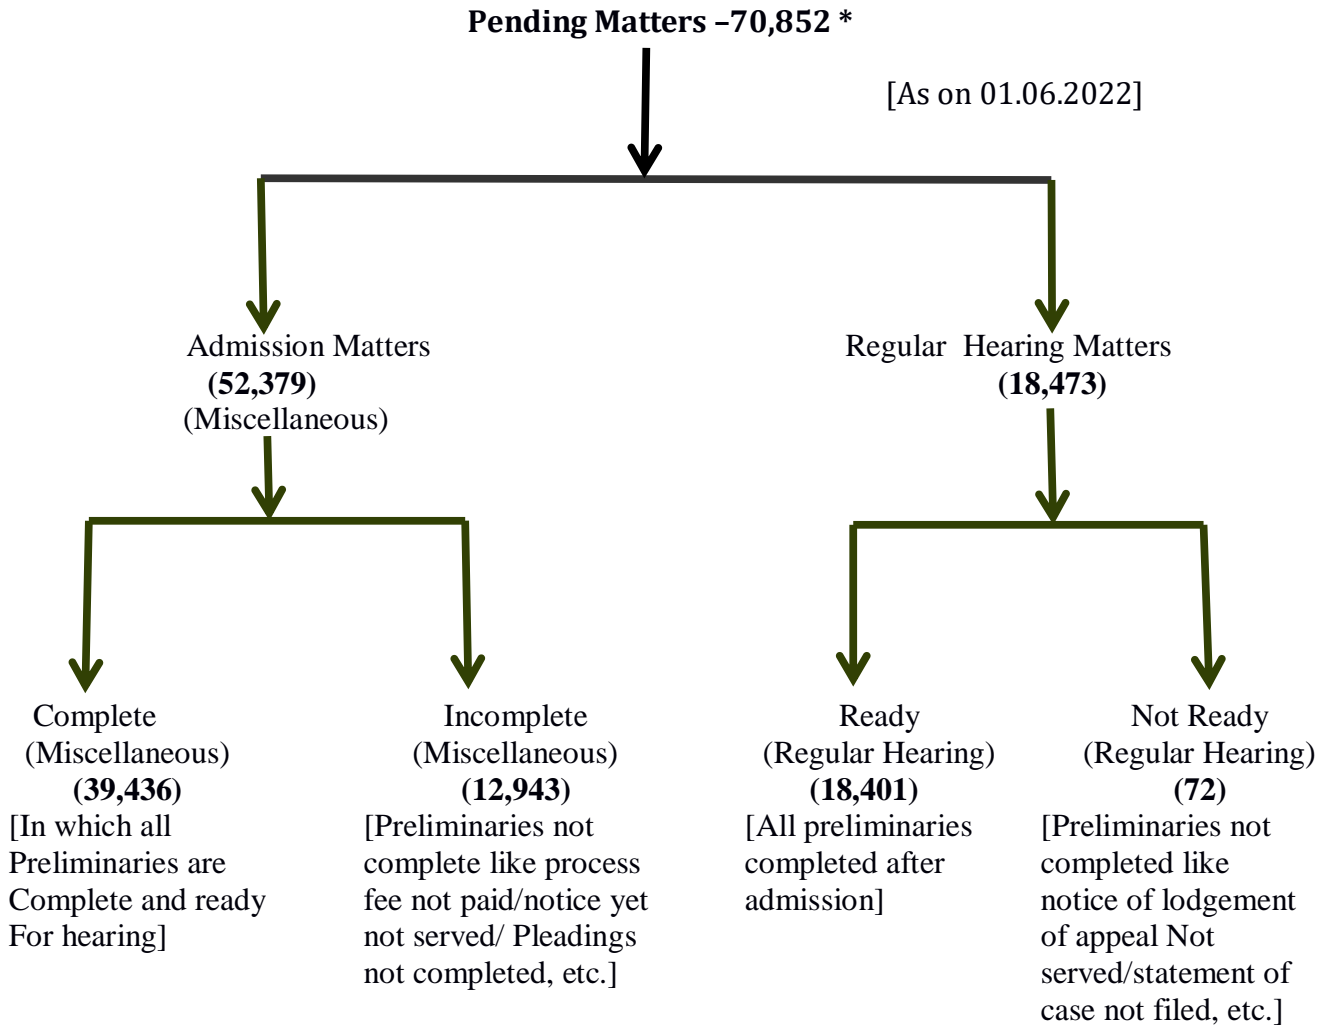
**Pending Matters –70,852 ***

[As on 01.06.2022]

Admission Matters
**(52,379)**
(Miscellaneous)

Regular Hearing Matters
**(18,473)**

Complete
(Miscellaneous)
**(39,436)**
[In which all Preliminaries are Complete and ready For hearing]

Incomplete
(Miscellaneous)
**(12,943)**
[Preliminaries not complete like process fee not paid/notice yet not served/ Pleadings not completed, etc.]

Ready
(Regular Hearing)
**(18,401)**
[All preliminaries completed after admission]

Not Ready
(Regular Hearing)
**(72)**
[Preliminaries not completed like notice of lodgement of appeal Not served/statement of case not filed, etc.]